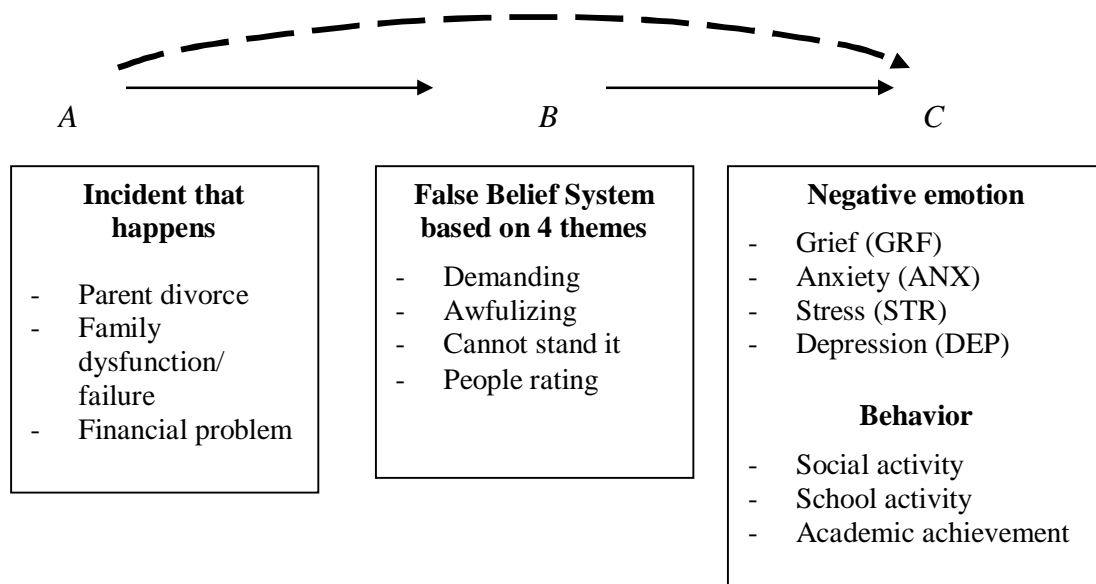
*A* *B* *C*

**Incident that happens**

- Parent divorce
- Family dysfunction/ failure
- Financial problem

**False Belief System based on 4 themes**

- Demanding
- Awfulizing
- Cannot stand it
- People rating

**Negative emotion**

- Grief (GRF)
- Anxiety (ANX)
- Stress (STR)
- Depression (DEP)

**Behavior**

- Social activity
- School activity
- Academic achievement